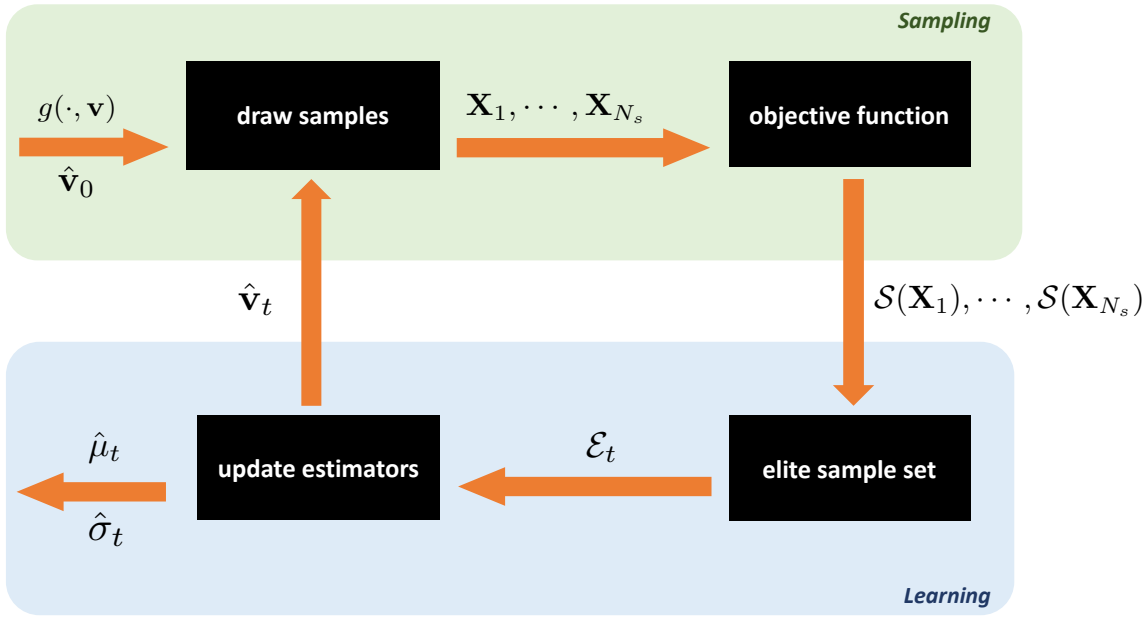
Sampling

$g(\cdot, \mathbf{v})$

$\hat{\mathbf{v}}_0$

draw samples

$\mathbf{X}_1, \cdots, \mathbf{X}_{N_s}$

objective function

$\hat{\mathbf{v}}_t$

$\mathcal{S}(\mathbf{X}_1), \cdots, \mathcal{S}(\mathbf{X}_{N_s})$

$\hat{\mu}_t$

$\hat{\sigma}_t$

update estimators

$\mathcal{E}_t$

elite sample set

Learning